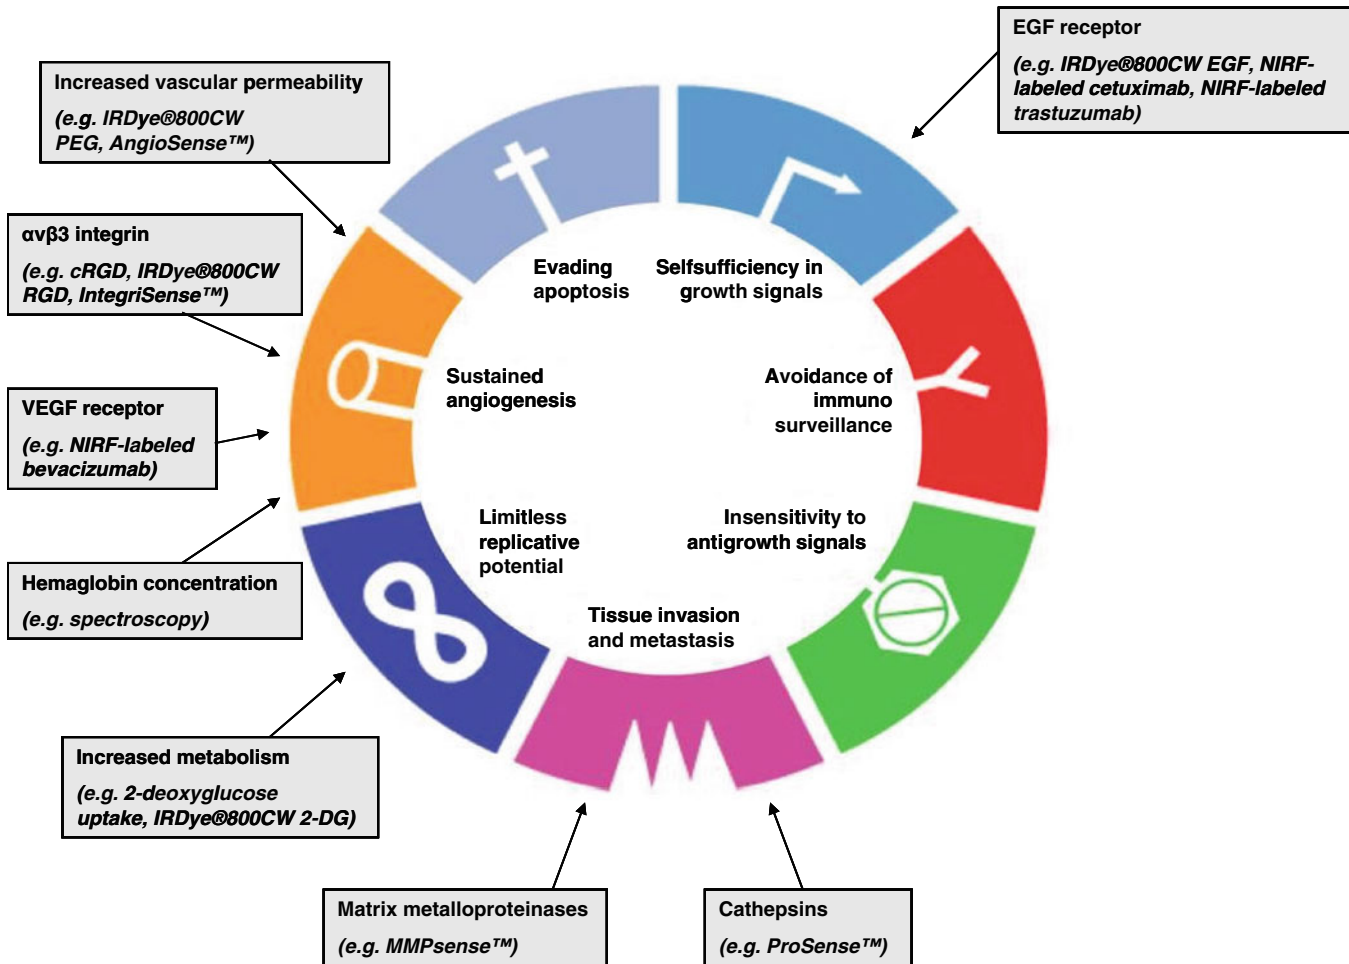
Increased vascular permeability

(e.g. IRDye®800CW PEG, AngioSense™)

EGF receptor

(e.g. IRDye®800CW EGF, NIRF-labeled cetuximab, NIRF-labeled trastuzumab)

αvβ3 integrin

(e.g. cRGD, IRDye®800CW RGD, IntegriSense™)

VEGF receptor

(e.g. NIRF-labeled bevacizumab)

Hemaglobin concentration

(e.g. spectroscopy)

Increased metabolism

(e.g. 2-deoxyglucose uptake, IRDye®800CW 2-DG)

Evading apoptosis

Selfsufficiency in growth signals

Sustained angiogenesis

Avoidance of immuno surveillance

Limitless replicative potential

Insensitivity to antigrowth signals

Tissue invasion and metastasis

Matrix metalloproteinases

(e.g. MMPsense™)

Cathepsins

(e.g. ProSense™)